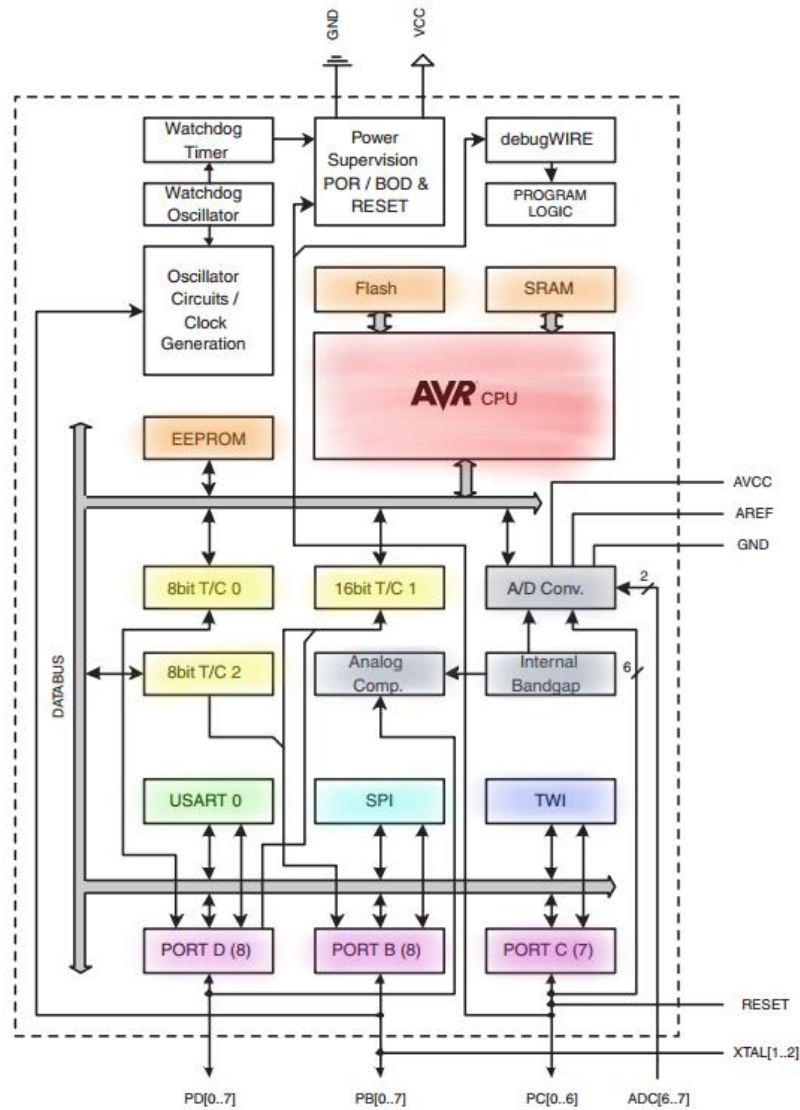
GND
VCC

Watchdog Timer

Power Supervision POR / BOD & RESET

debugWIRE

Watchdog Oscillator

PROGRAM LOGIC

Oscillator Circuits / Clock Generation

Flash

SRAM

AVR CPU

EEPROM

AVCC

AREF

GND

8bit T/C 0

16bit T/C 1

A/D Conv.

2

DATABUS

8bit T/C 2

Analog Comp.

Internal Bandgap

6

USART 0

SPI

TWI

PORT D (8)

PORT B (8)

PORT C (7)

RESET

XTAL[1..2]

PD[0..7]

PB[0..7]

PC[0..6]

ADC[6..7]